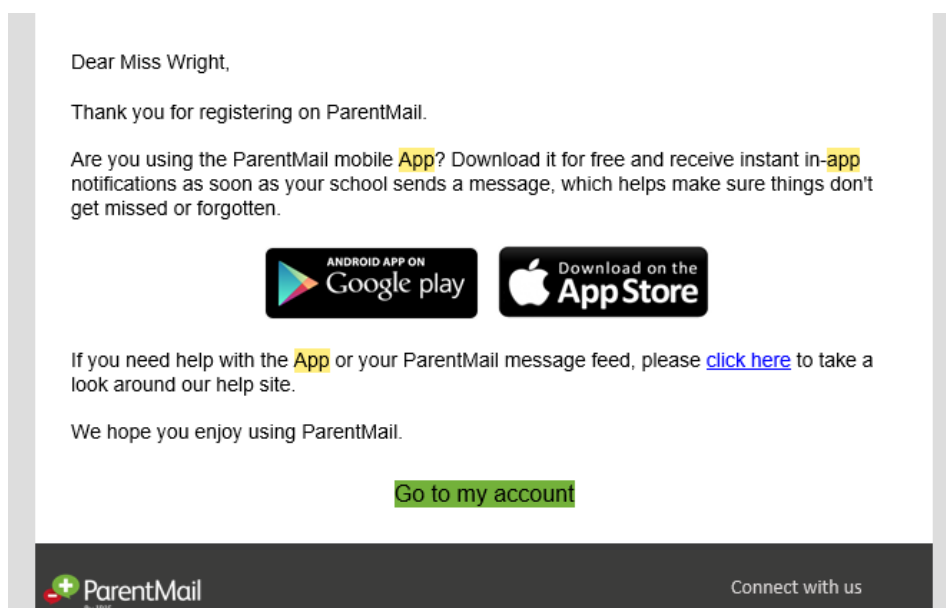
Dear Miss Wright,

Thank you for registering on ParentMail.

Are you using the ParentMail mobile App? Download it for free and receive instant in-app notifications as soon as your school sends a message, which helps make sure things don't get missed or forgotten.

ANDROID APP ON Google play

Download on the App Store

If you need help with the App or your ParentMail message feed, please click here to take a look around our help site.

We hope you enjoy using ParentMail.

Go to my account

ParentMail

Connect with us